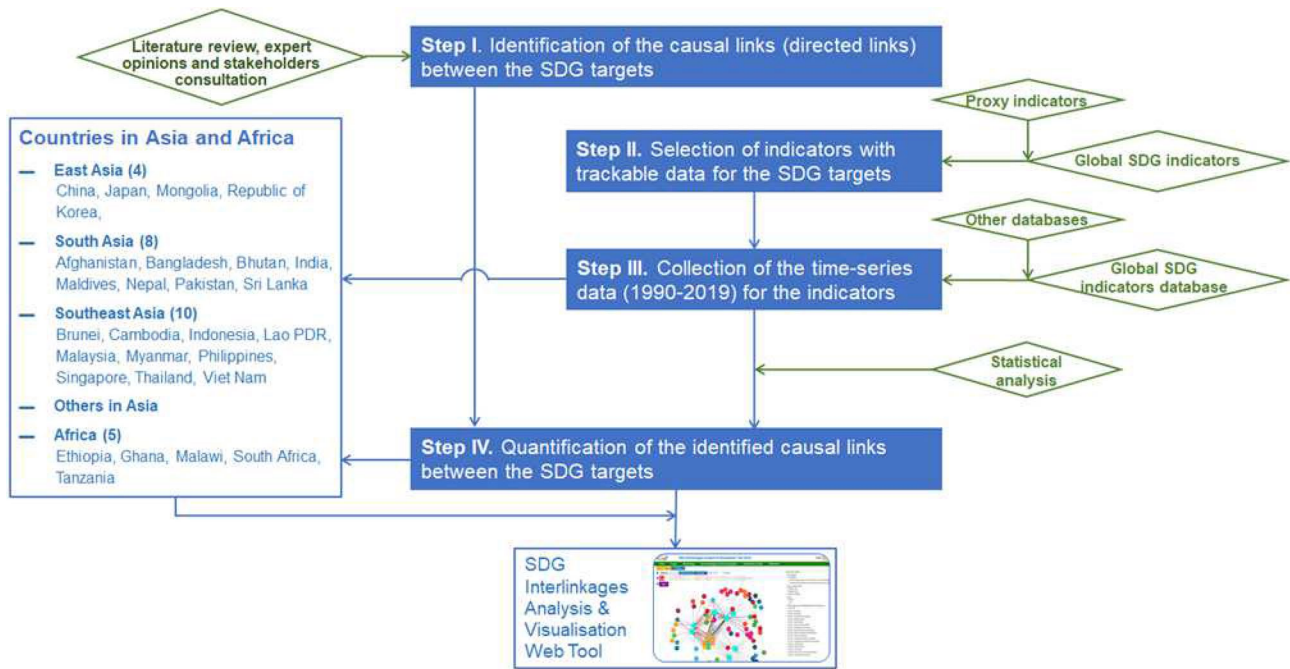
Literature review, expert opinions and stakeholders consultation

**Step I.** Identification of the causal links (directed links) between the SDG targets

Proxy indicators

Global SDG indicators

**Step II.** Selection of indicators with trackable data for the SDG targets

Other databases

Global SDG indicators database

**Step III.** Collection of the time-series data (1990-2019) for the indicators

Statistical analysis

**Step IV.** Quantification of the identified causal links between the SDG targets

Countries in Asia and Africa

— East Asia (4)
China, Japan, Mongolia, Republic of Korea,

— South Asia (8)
Afghanistan, Bangladesh, Bhutan, India, Maldives, Nepal, Pakistan, Sri Lanka

— Southeast Asia (10)
Brunei, Cambodia, Indonesia, Lao PDR, Malaysia, Myanmar, Philippines, Singapore, Thailand, Viet Nam

— Others in Asia

— Africa (5)
Ethiopia, Ghana, Malawi, South Africa, Tanzania

SDG Interlinkages Analysis & Visualisation Web Tool